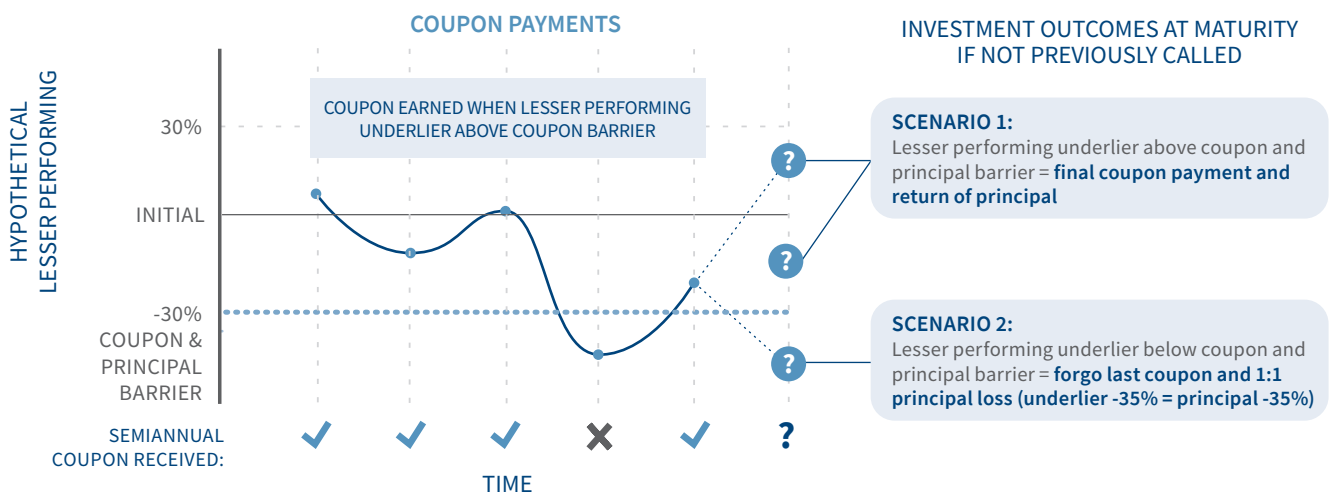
COUPON PAYMENTS

INVESTMENT OUTCOMES AT MATURITY IF NOT PREVIOUSLY CALLED

HYPOTHETICAL LESSER PERFORMING

COUPON EARNED WHEN LESSER PERFORMING UNDERLIER ABOVE COUPON BARRIER

30%

INITIAL

-30%
COUPON & PRINCIPAL BARRIER

?

?

?

SCENARIO 1:
Lesser performing underlier above coupon and principal barrier = **final coupon payment and return of principal**

SCENARIO 2:
Lesser performing underlier below coupon and principal barrier = **forgo last coupon and 1:1 principal loss (underlier -35% = principal -35%)**

SEMIANNUAL COUPON RECEIVED: ✓ ✓ ✓ ✗ ✓ ?

TIME